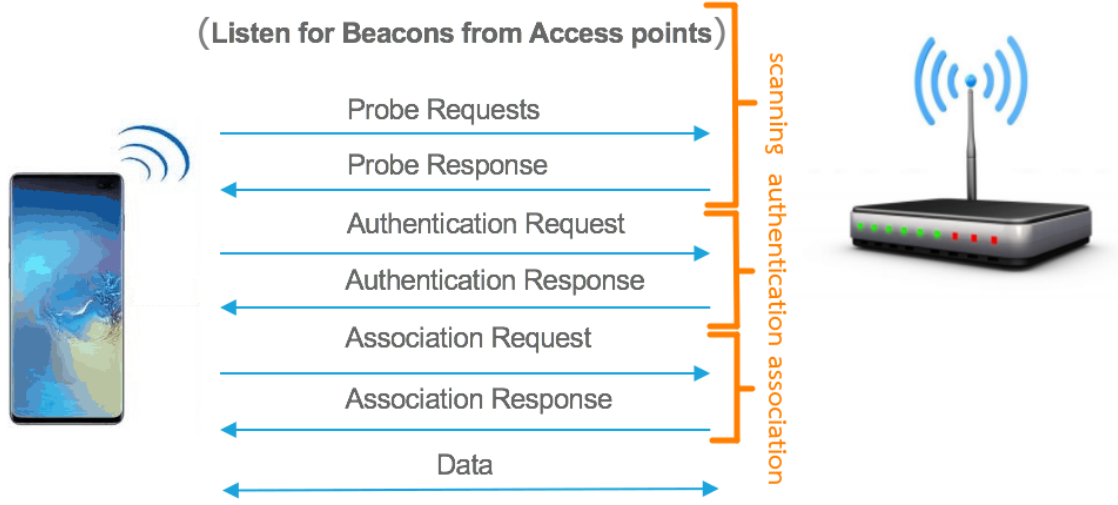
(Listen for Beacons from Access points)

Probe Requests

Probe Response

Authentication Request

Authentication Response

Association Request

Association Response

Data

scanning

authentication

association